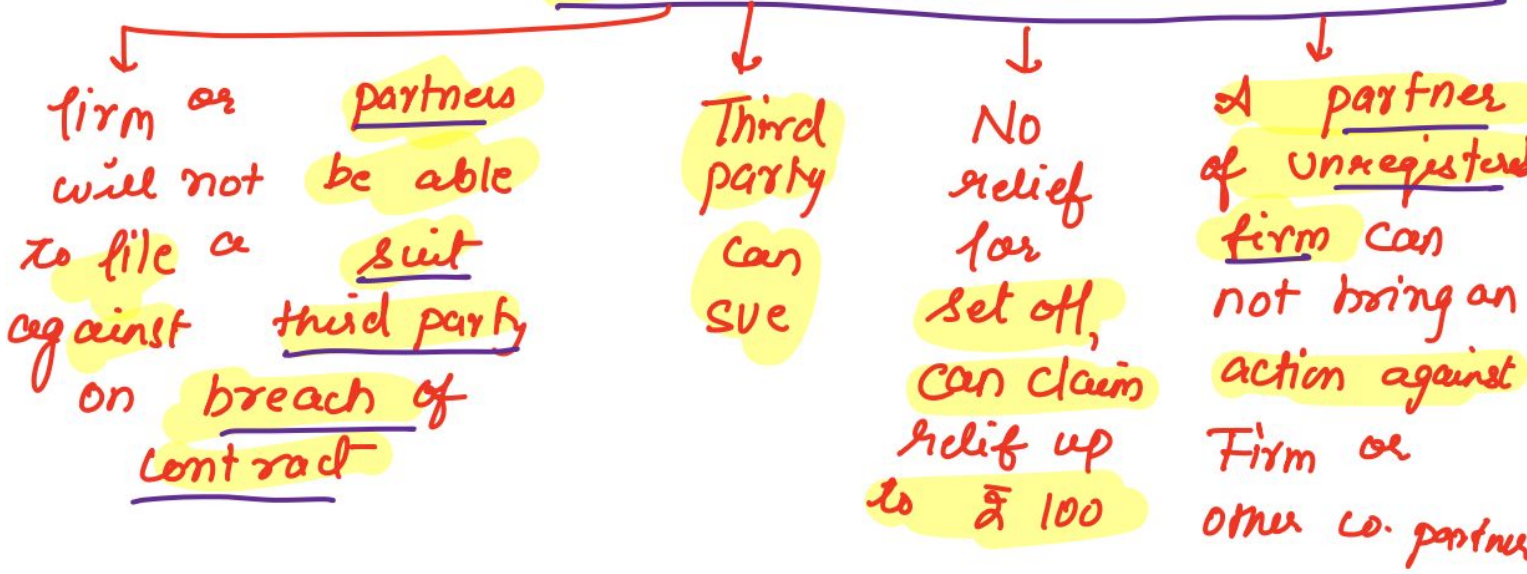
firm or partners will not be able to file a suit against third party on breach of contract

Third party can sue

No relief for set off, can claim relief up to ₹ 100

A partner of unregistered firm can not bring an action against Firm or other co. partner